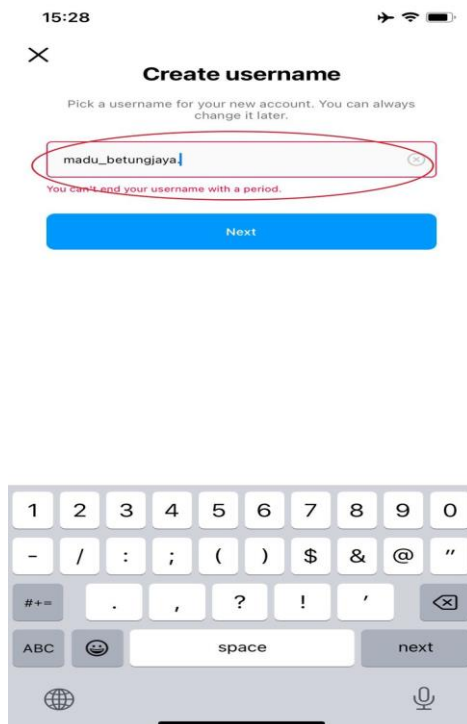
15:28

×

Create username

Pick a username for your new account. You can always change it later.

madu_betungjaya.

You can't end your username with a period.

Next

| 1 | 2 | 3 | 4 | 5 | 6 | 7 | 8 | 9 | 0 |
|---|---|---|---|---|---|---|---|---|---|
| - | / | : | ; | ( | ) | $ | & | @ | " |

#+= . , ? ! '

ABC space next